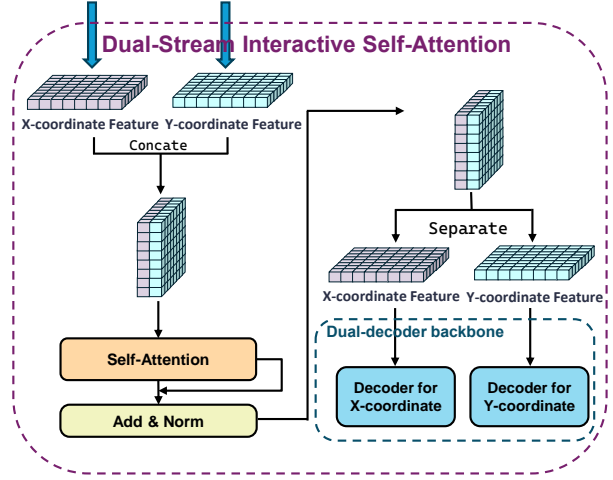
Dual-Stream Interactive Self-Attention

X-coordinate Feature Y-coordinate Feature

Concate

Self-Attention

Add & Norm

Separate

X-coordinate Feature Y-coordinate Feature

Dual-decoder backbone

Decoder for X-coordinate

Decoder for Y-coordinate